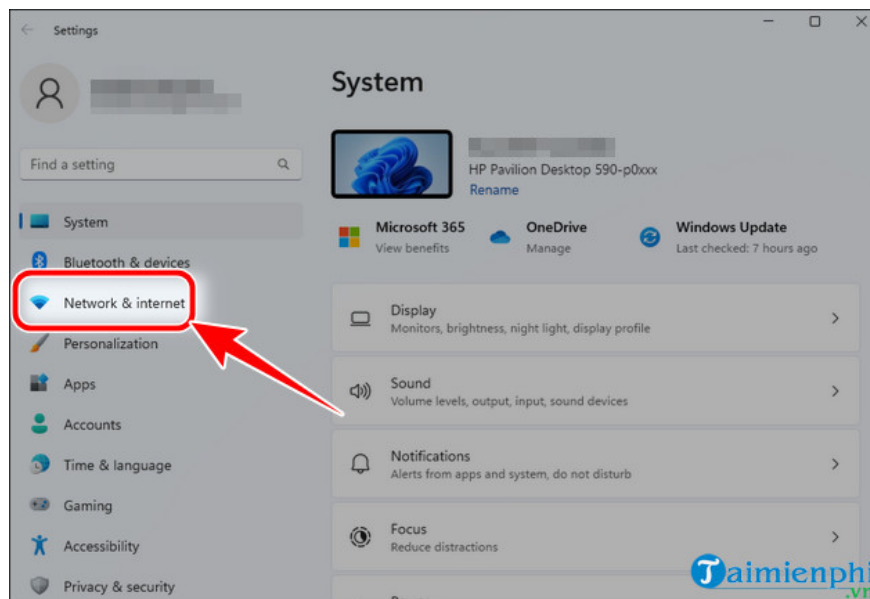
Settings

Find a setting

System

Bluetooth & devices

Network & internet

Personalization

Apps

Accounts

Time & language

Gaming

Accessibility

Privacy & security

System

HP Pavilion Desktop 590-p0xxx
Rename

Microsoft 365
View benefits

OneDrive
Manage

Windows Update
Last checked: 7 hours ago

Display
Monitors, brightness, night light, display profile

Sound
Volume levels, output, input, sound devices

Notifications
Alerts from apps and system, do not disturb

Focus
Reduce distractions

Taimienphi.vn